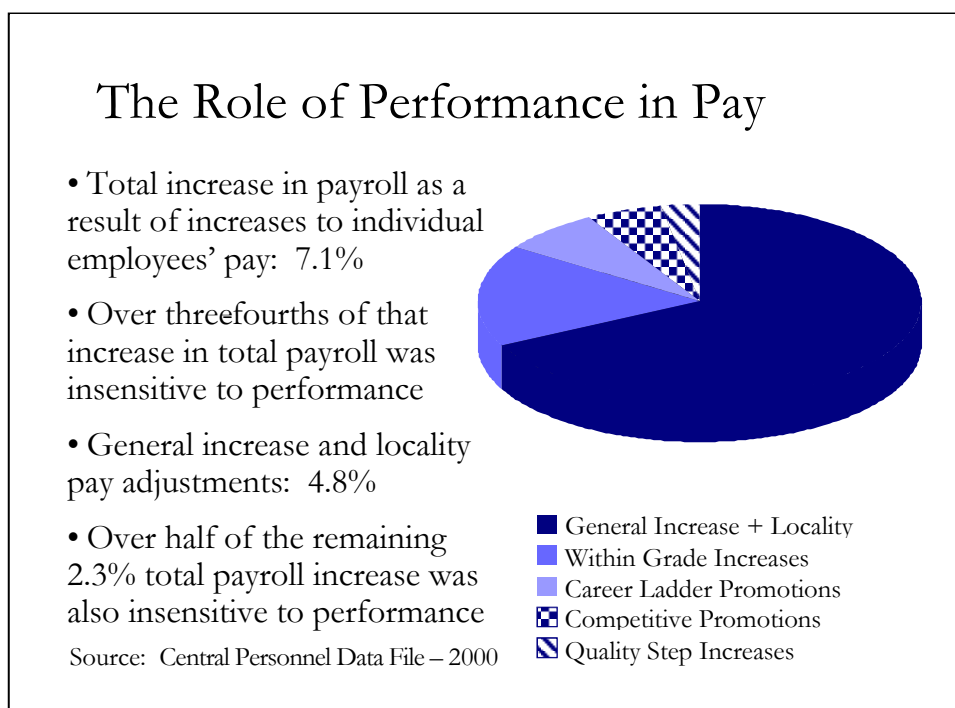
The Role of Performance in Pay

• Total increase in payroll as a result of increases to individual employees' pay: 7.1%

• Over threefourths of that increase in total payroll was insensitive to performance

• General increase and locality pay adjustments: 4.8%

• Over half of the remaining 2.3% total payroll increase was also insensitive to performance

Source: Central Personnel Data File – 2000

General Increase + Locality
Within Grade Increases
Career Ladder Promotions
Competitive Promotions
Quality Step Increases